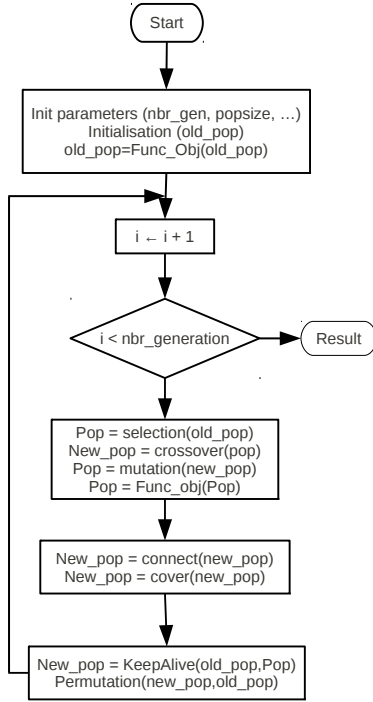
Start

Init parameters (nbr_gen, popsize, …)
Initialisation (old_pop)
old_pop=Func_Obj(old_pop)

i ← i + 1

i < nbr_generation

Result

Pop = selection(old_pop)
New_pop = crossover(pop)
Pop = mutation(new_pop)
Pop = Func_obj(Pop)

New_pop = connect(new_pop)
New_pop = cover(new_pop)

New_pop = KeepAlive(old_pop,Pop)
Permutation(new_pop,old_pop)